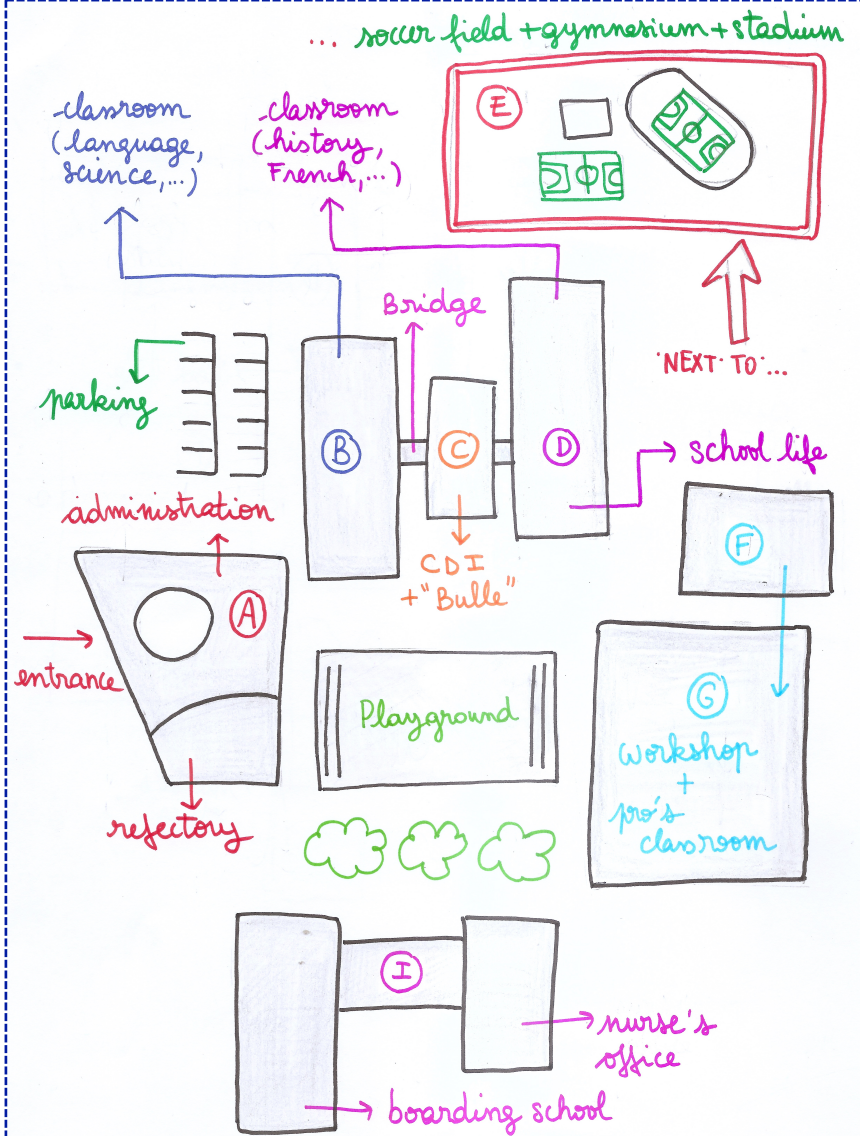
... soccer field + gymnasium + stadium

E

-classroom (language, science, ...)

-classroom (history, French, ...)

'NEXT TO'...

Bridge

parking

B

C

D

school life

administration

CDI + "Bulle"

F

A

entrance

Playground

G

Workshop + pro's classroom

refectory

I

nurse's office

boarding school